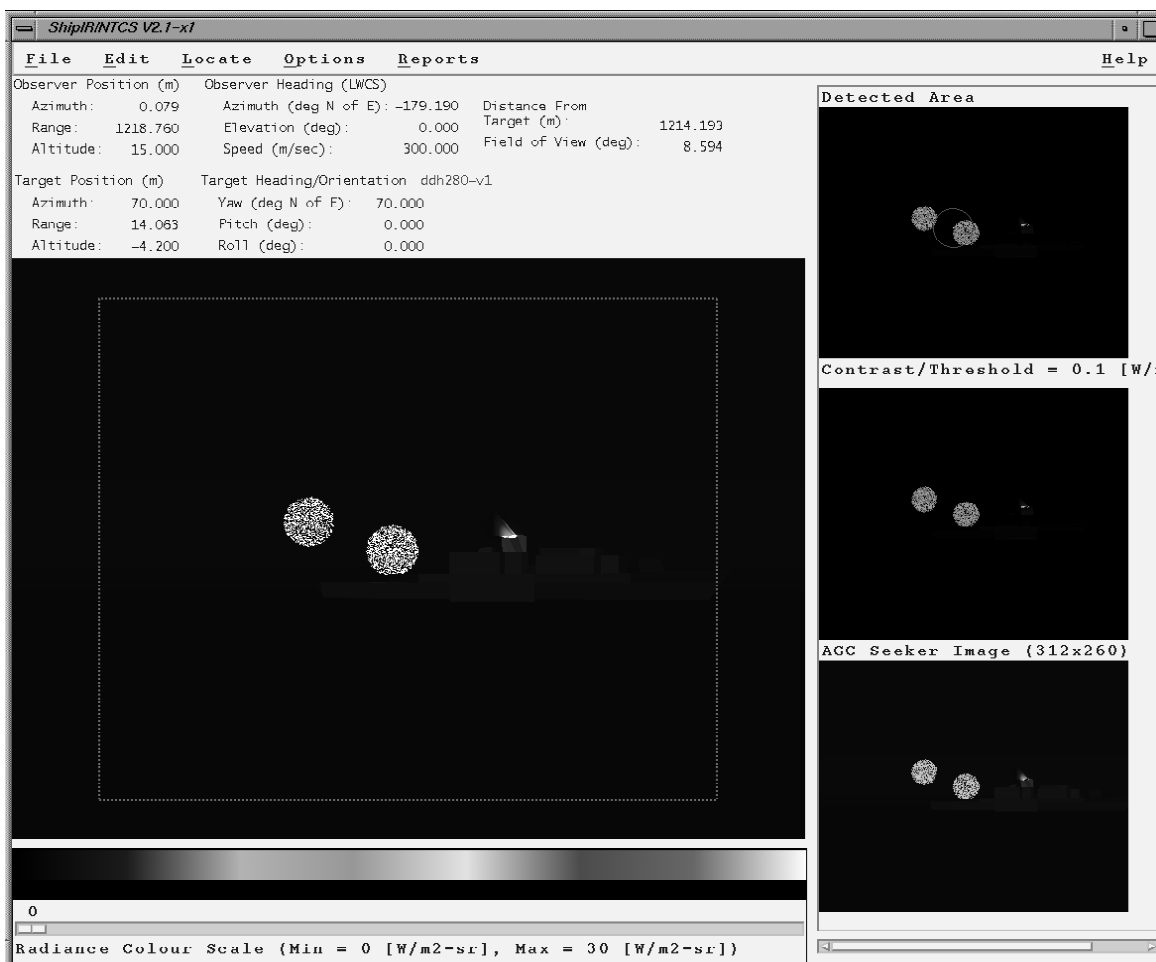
ShipIR/NTCS V2.1-x1

File Edit Locate Options Reports Help

Observer Position (m) Observer Heading (LWCS)
Azimuth: 0.079 Azimuth (deg N of E): -179.190 Distance From Target (m): 1214.193
Range: 1218.760 Elevation (deg): 0.000
Altitude: 15.000 Speed (m/sec): 300.000 Field of View (deg): 8.594

Target Position (m) Target Heading/Orientation ddh280-v1
Azimuth: 70.000 Yaw (deg N of E): 70.000
Range: 14.063 Pitch (deg): 0.000
Altitude: -4.200 Roll (deg): 0.000

0

Radiance Colour Scale (Min = 0 [W/m2-sr], Max = 30 [W/m2-sr])

Detected Area

Contrast/Threshold = 0.1 [W/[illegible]

AGC Seeker Image (312x260)